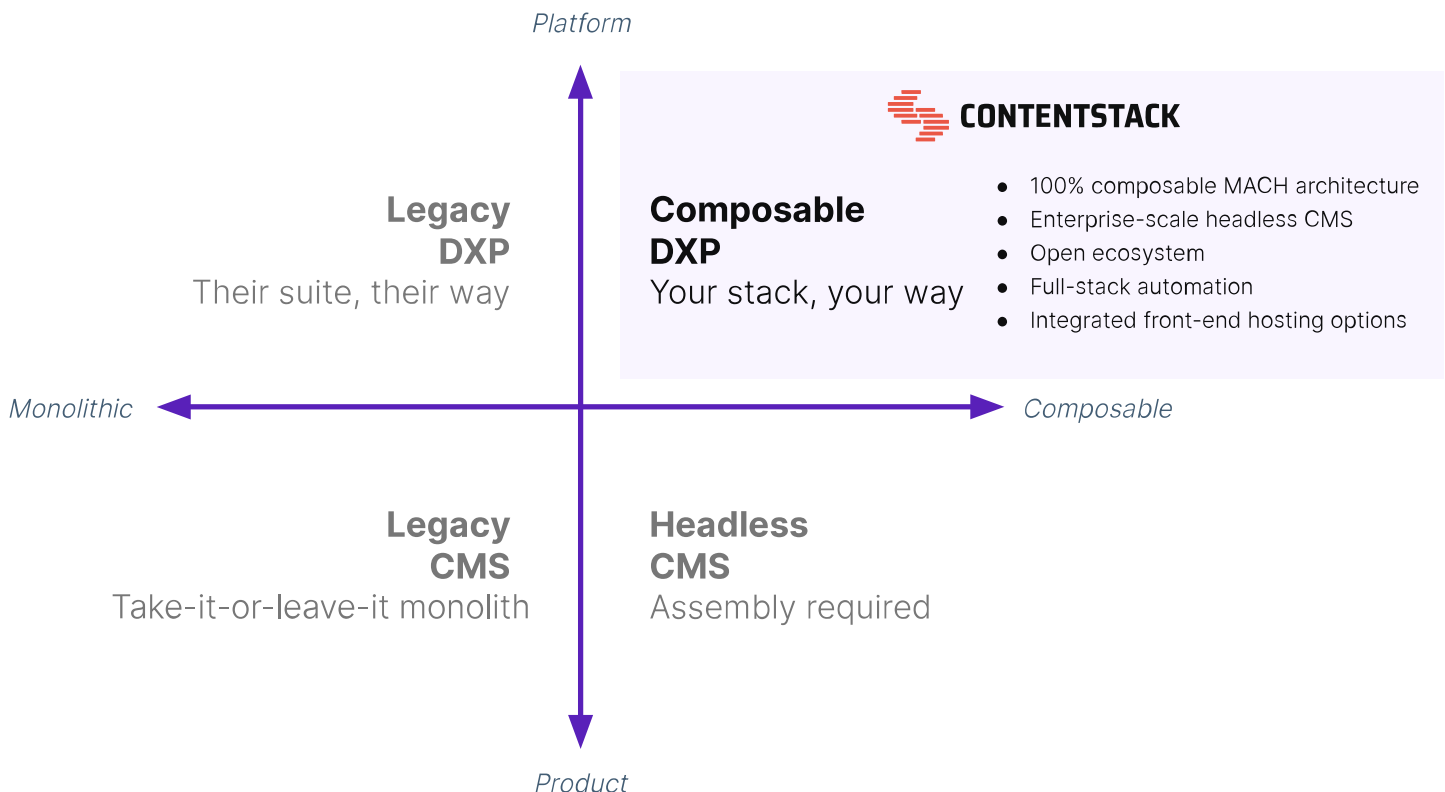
Platform

CONTENTSTACK

Legacy
DXP
Their suite, their way

Composable
DXP
Your stack, your way

- 100% composable MACH architecture
- Enterprise-scale headless CMS
- Open ecosystem
- Full-stack automation
- Integrated front-end hosting options

Monolithic

Composable

Legacy
CMS
Take-it-or-leave-it monolith

Headless
CMS
Assembly required

Product